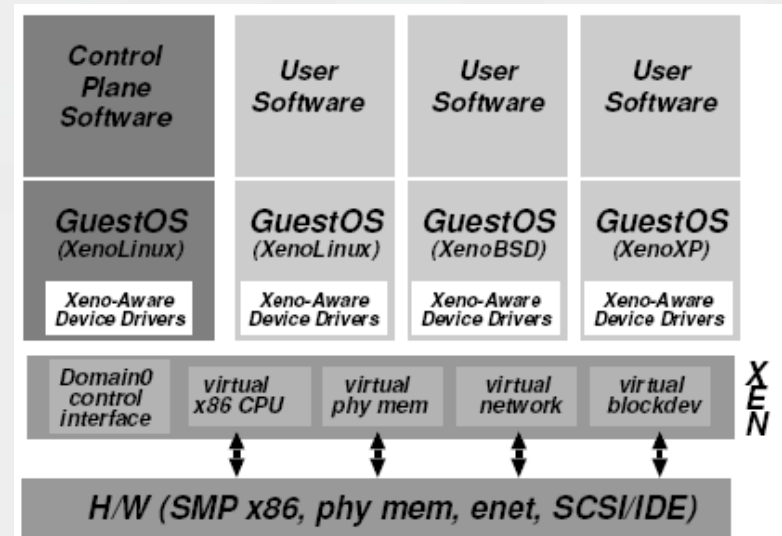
Control Plane Software

GuestOS (XenoLinux)

Xeno-Aware Device Drivers

User Software

GuestOS (XenoLinux)

Xeno-Aware Device Drivers

User Software

GuestOS (XenoBSD)

Xeno-Aware Device Drivers

User Software

GuestOS (XenoXP)

Xeno-Aware Device Drivers

Domain0 control interface

virtual x86 CPU

virtual phy mem

virtual network

virtual blockdev

XEN

H/W (SMP x86, phy mem, enet, SCSI/IDE)